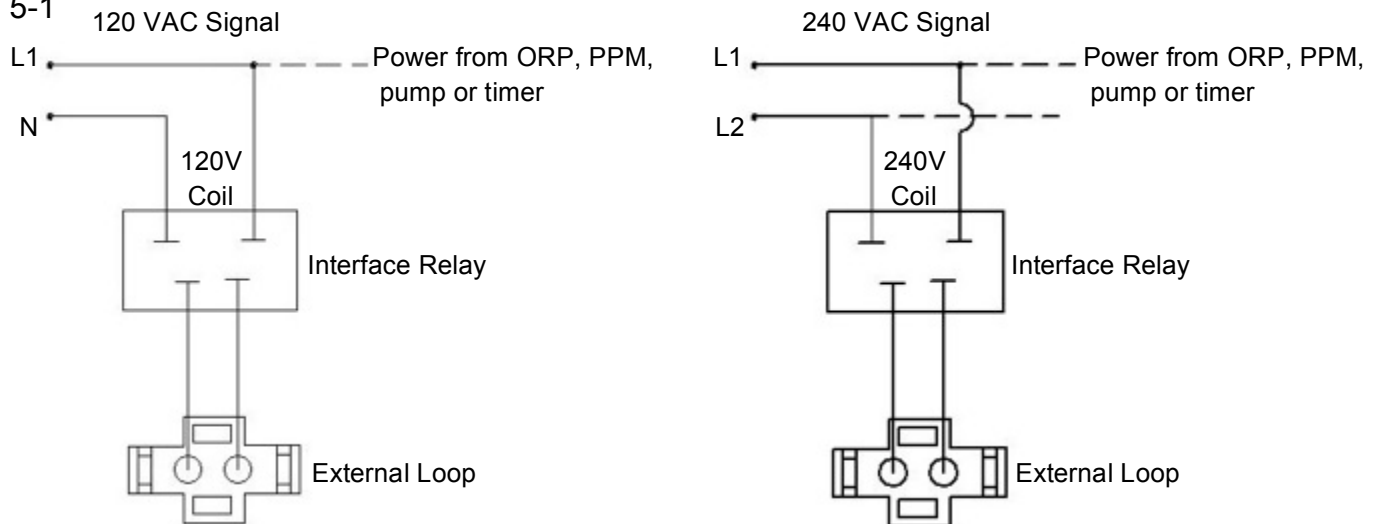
5-1

120 VAC Signal

L1

Power from ORP, PPM, pump or timer

N

120V Coil

Interface Relay

External Loop

240 VAC Signal

L1

Power from ORP, PPM, pump or timer

L2

240V Coil

Interface Relay

External Loop